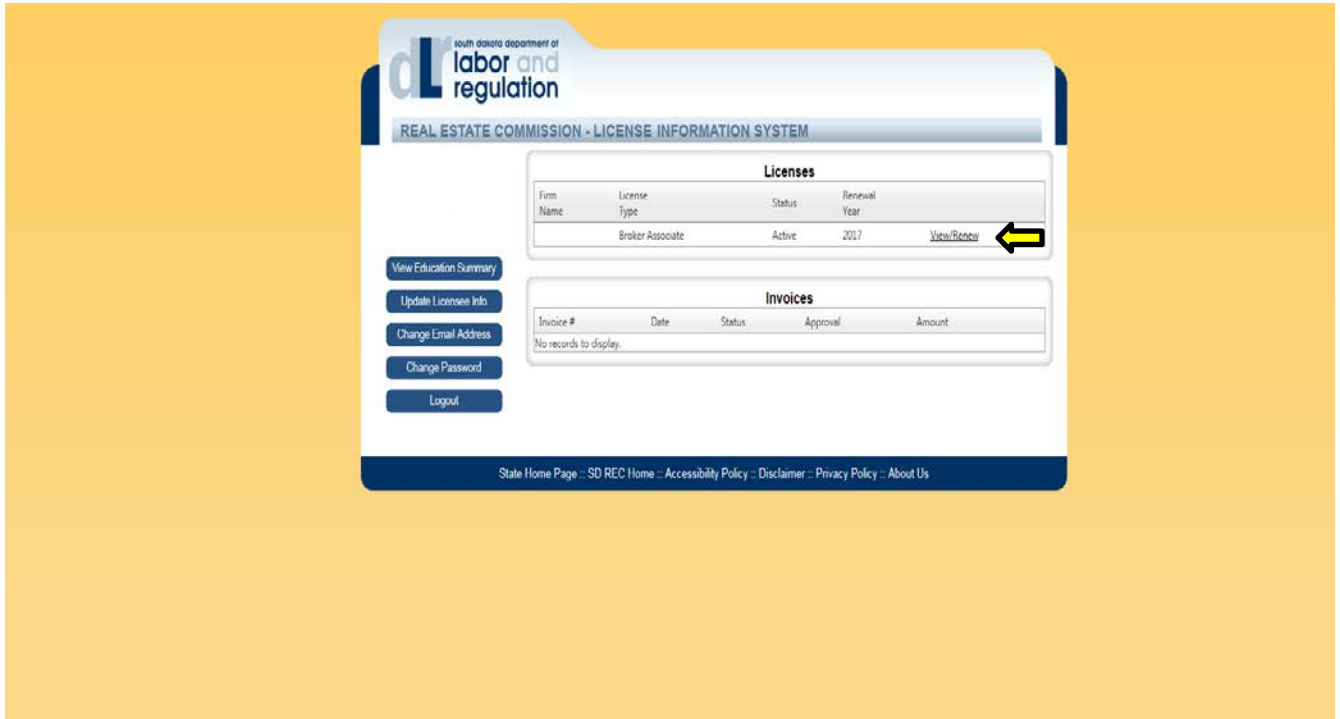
dLr south dakota department of labor and regulation

REAL ESTATE COMMISSION - LICENSE INFORMATION SYSTEM

Licenses

| Firm Name | License Type | Status | Renewal Year | |
|---|---|---|---|---|
| | Broker Associate | Active | 2017 | View/Renew |

View Education Summary

Update Licensee Info

Change Email Address

Change Password

Logout

Invoices

| Invoice # | Date | Status | Approval | Amount |
|---|---|---|---|---|
| No records to display. | | | | |

State Home Page :: SD REC Home :: Accessibility Policy :: Disclaimer :: Privacy Policy :: About Us